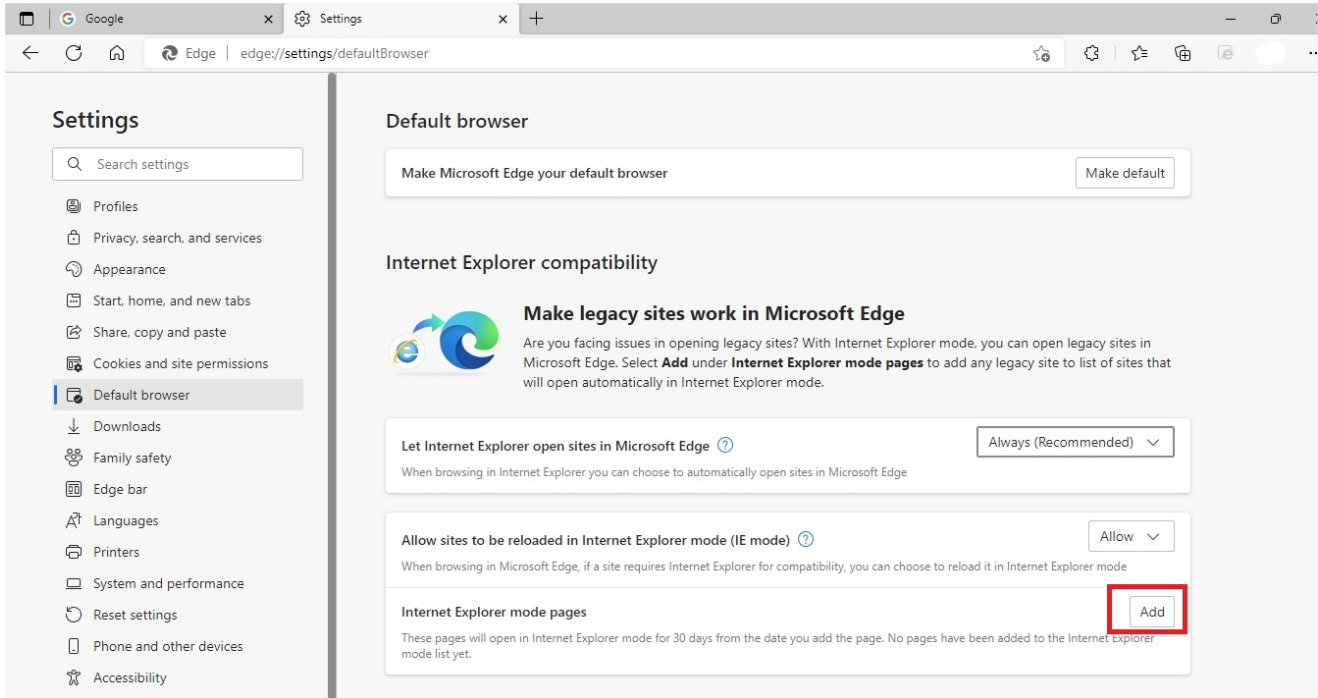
Google
Settings
Edge | edge://settings/defaultBrowser

Settings
Search settings
Profiles
Privacy, search, and services
Appearance
Start, home, and new tabs
Share, copy and paste
Cookies and site permissions
Default browser
Downloads
Family safety
Edge bar
Languages
Printers
System and performance
Reset settings
Phone and other devices
Accessibility

Default browser

Make Microsoft Edge your default browser
Make default

Internet Explorer compatibility

Make legacy sites work in Microsoft Edge

Are you facing issues in opening legacy sites? With Internet Explorer mode, you can open legacy sites in Microsoft Edge. Select **Add** under **Internet Explorer mode pages** to add any legacy site to list of sites that will open automatically in Internet Explorer mode.

Let Internet Explorer open sites in Microsoft Edge
When browsing in Internet Explorer you can choose to automatically open sites in Microsoft Edge
Always (Recommended)

Allow sites to be reloaded in Internet Explorer mode (IE mode)
When browsing in Microsoft Edge, if a site requires Internet Explorer for compatibility, you can choose to reload it in Internet Explorer mode
Allow

Internet Explorer mode pages
These pages will open in Internet Explorer mode for 30 days from the date you add the page. No pages have been added to the Internet Explorer mode list yet.
Add